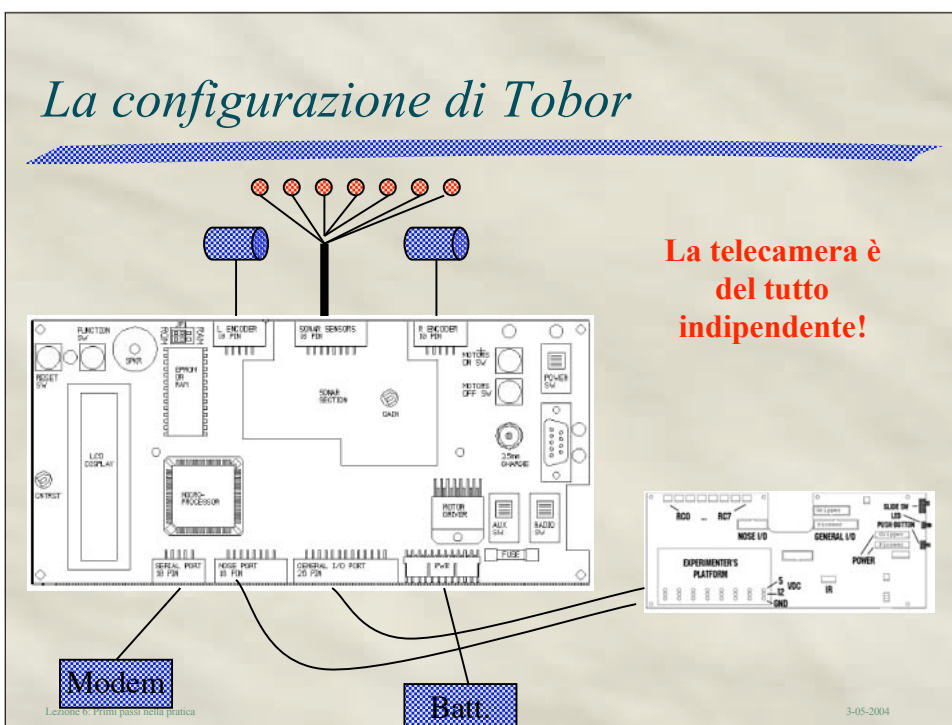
La configurazione di Tobor

La telecamera è del tutto indipendente!

FUNCTION SW
RESET SW
SPKR
ROM RAM
EPROM OR RAM
L ENCODER 10 PIN
SONAR SENSORS 16 PIN
R ENCODER 10 PIN
MOTORS ON SW
MOTORS OFF SW
POWER SW
SONAR SECTION
GAIN
LCD DISPLAY
CNTRST
MICRO-PROCESSOR
3.5mm CHARGE
MOTOR DRIVER
AUX SW
RADIO SW
FUSE
SERIAL PORT 10 PIN
NOSE PORT 10 PIN
GENERAL I/O PORT 20 PIN
PWR

RC0 ... RC7
NOSE I/O
GENERAL I/O
Gripper
Pincers
SLIDE SW
LED
PUSH BUTTON
POWER
EXPERIMENTER'S PLATFORM
5
12
GND
VDC
IR

Modem
Batt.

Lezione 6: Primi passi nella pratica
3-05-2004